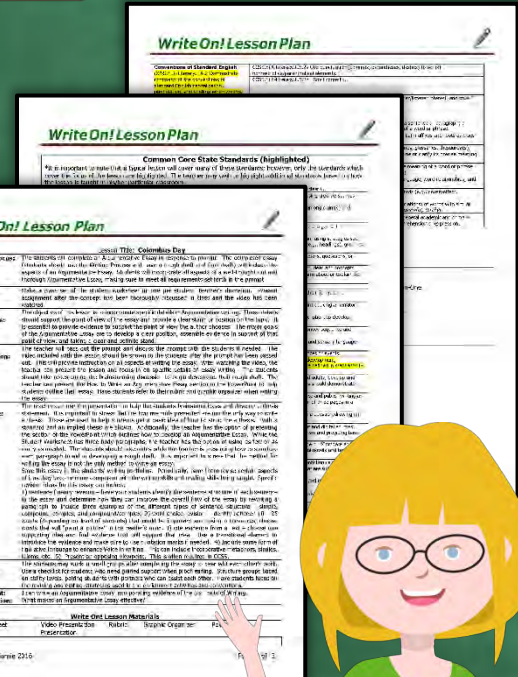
Write On! Lesson Plan

Conventions of Standard English

Write On! Lesson Plan

Common Core State Standards (highlighted)

On! Lesson Plan

Lesson Title: Columbus Day

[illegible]

Write On! Lesson Materials

Video Presentation

Rubric

Graphic Organizer

Presentation

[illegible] 2016

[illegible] of 3